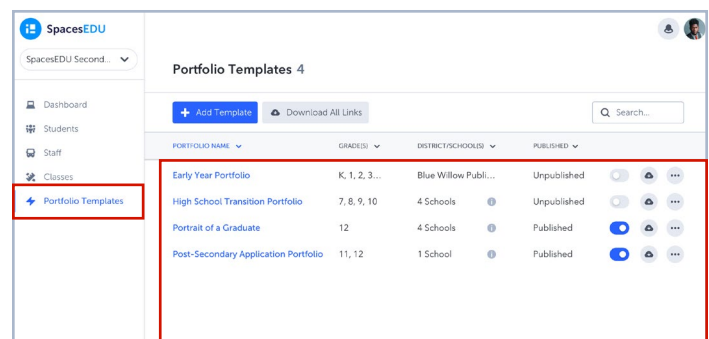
SpacesEDU

SpacesEDU Second...

Dashboard

Students

Staff

Classes

Portfolio Templates

Portfolio Templates 4

Add Template

Download All Links

Search...

| PORTFOLIO NAME | GRADE(S) | DISTRICT/SCHOOL(S) | PUBLISHED |
|---|---|---|---|
| Early Year Portfolio | K, 1, 2, 3... | Blue Willow Publi... | Unpublished |
| High School Transition Portfolio | 7, 8, 9, 10 | 4 Schools | Unpublished |
| Portrait of a Graduate | 12 | 4 Schools | Published |
| Post-Secondary Application Portfolio | 11, 12 | 1 School | Published |